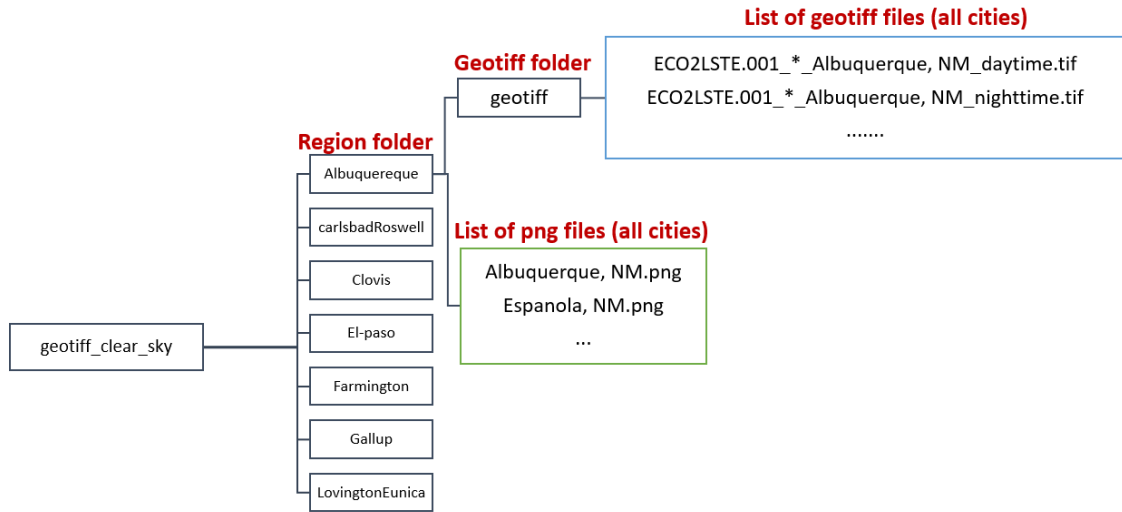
List of geotiff files (all cities)

Geotiff folder

geotiff

ECO2LSTE.001_*_Albuquerque, NM_daytime.tif
ECO2LSTE.001_*_Albuquerque, NM_nighttime.tif
.......

Region folder

Albuquereque

carlsbadRoswell

Clovis

El-paso

Farmington

Gallup

LovingtonEunica

geotiff_clear_sky

List of png files (all cities)

Albuquerque, NM.png
Espanola, NM.png
...